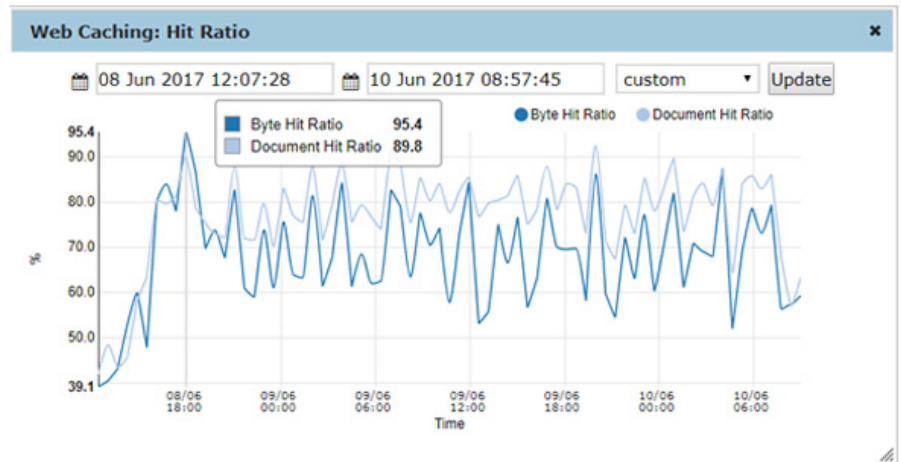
Web Caching: Hit Ratio

×

08 Jun 2017 12:07:28

10 Jun 2017 08:57:45

custom

Update

| Byte Hit Ratio | 95.4 |
|---|---|
| Document Hit Ratio | 89.8 |

Byte Hit Ratio

Document Hit Ratio

95.4
90.0
80.0
70.0
60.0
50.0
39.1

%

08/06 18:00

09/06 00:00

09/06 06:00

09/06 12:00

09/06 18:00

10/06 00:00

10/06 06:00

Time